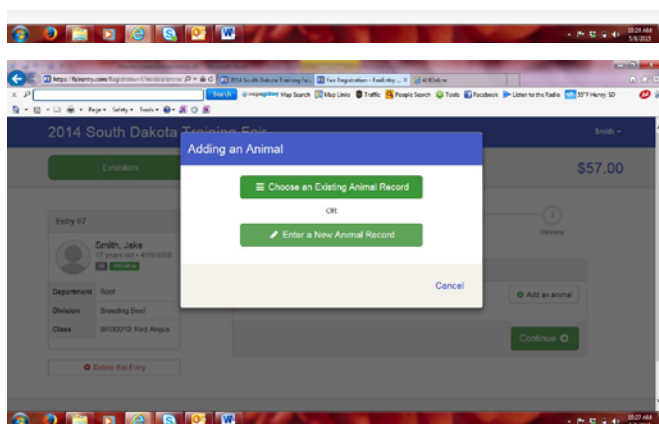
10:24 AM
5/8/2015

https://fairentry.com/Registration/Animals/animal
2014 South Dakota Training Fa...
Fair Registration - FairEntry
4-HOnline

Search
Map Search
Map Links
Traffic
People Search
Tools
Facebook
Listen to the Radio
55°F Henry, SD

Page
Safety
Tools

2014 South Dakota Training Fair
Smith

Exhibitors
$57.00

Entry #7
Smith, Jake
17 years old • 4/15/1998
Department Beef
Division Breeding Beef
Class BR000010 Red Angus
Delete this Entry

3
Review

Add an animal
Continue

Adding an Animal
Choose an Existing Animal Record
OR
Enter a New Animal Record
Cancel

10:27 AM